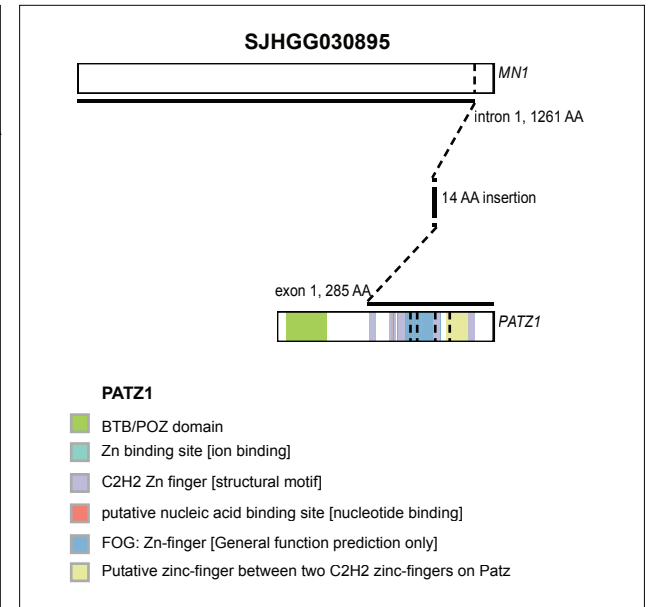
SJHGG030895

MN1

intron 1, 1261 AA

14 AA insertion

exon 1, 285 AA

PATZ1

PATZ1

BTB/POZ domain

Zn binding site [ion binding]

C2H2 Zn finger [structural motif]

putative nucleic acid binding site [nucleotide binding]

FOG: Zn-finger [General function prediction only]

Putative zinc-finger between two C2H2 zinc-fingers on Patz